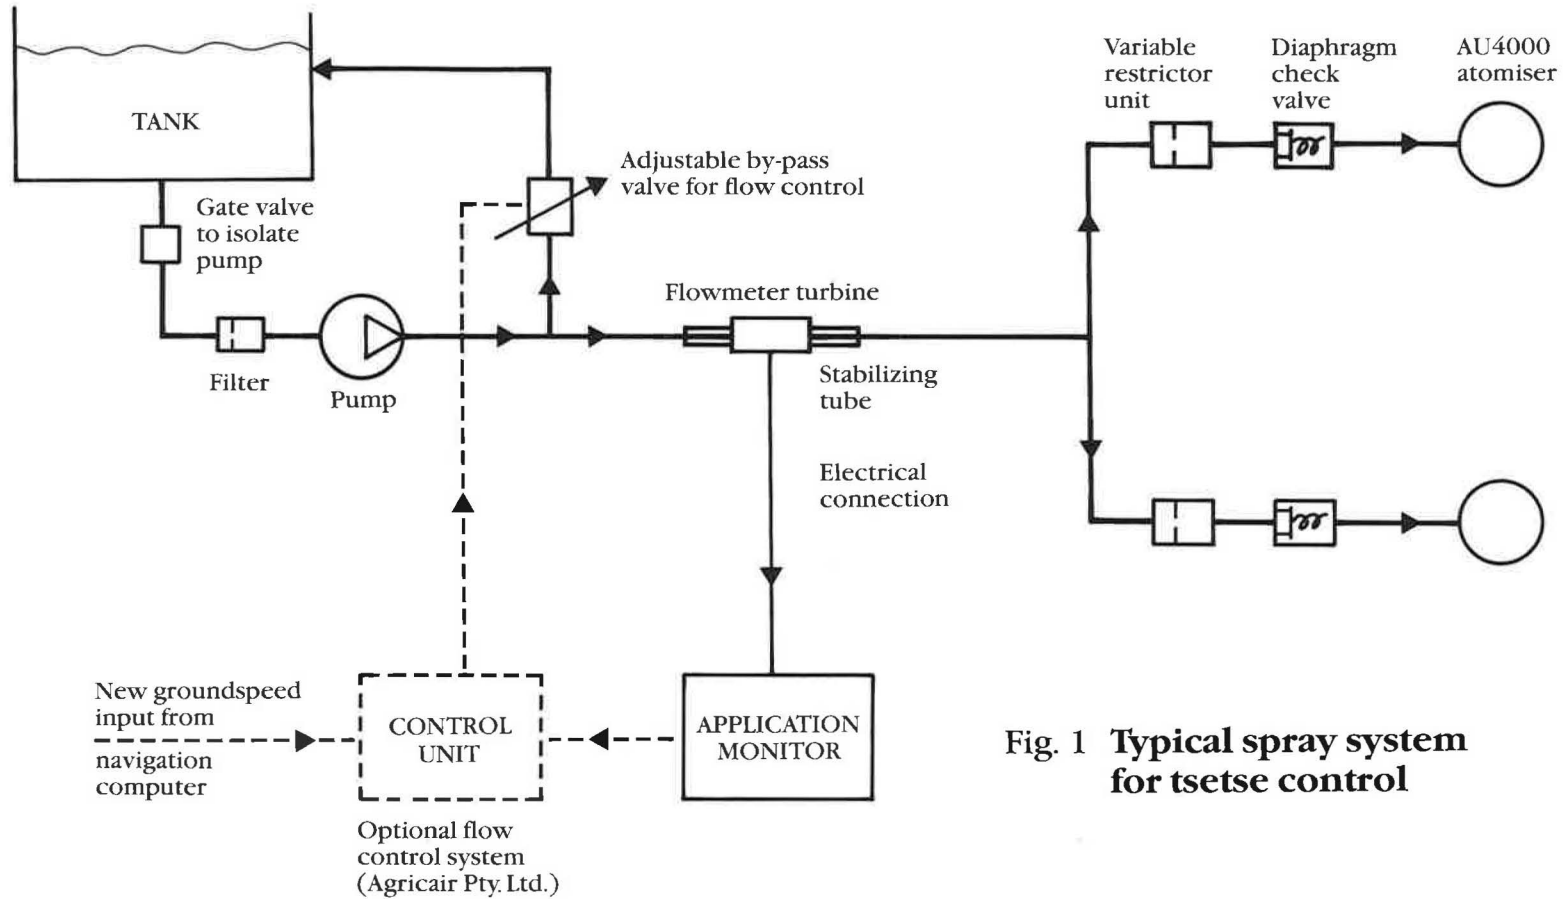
TANK

Gate valve to isolate pump

Adjustable by-pass valve for flow control

Variable restrictor unit

Diaphragm check valve

AU4000 atomiser

Flowmeter turbine

Filter

Pump

Stabilizing tube

Electrical connection

New groundspeed input from navigation computer

CONTROL UNIT

APPLICATION MONITOR

Optional flow control system (Agricair Pty. Ltd.)

Fig. 1 Typical spray system for tsetse control